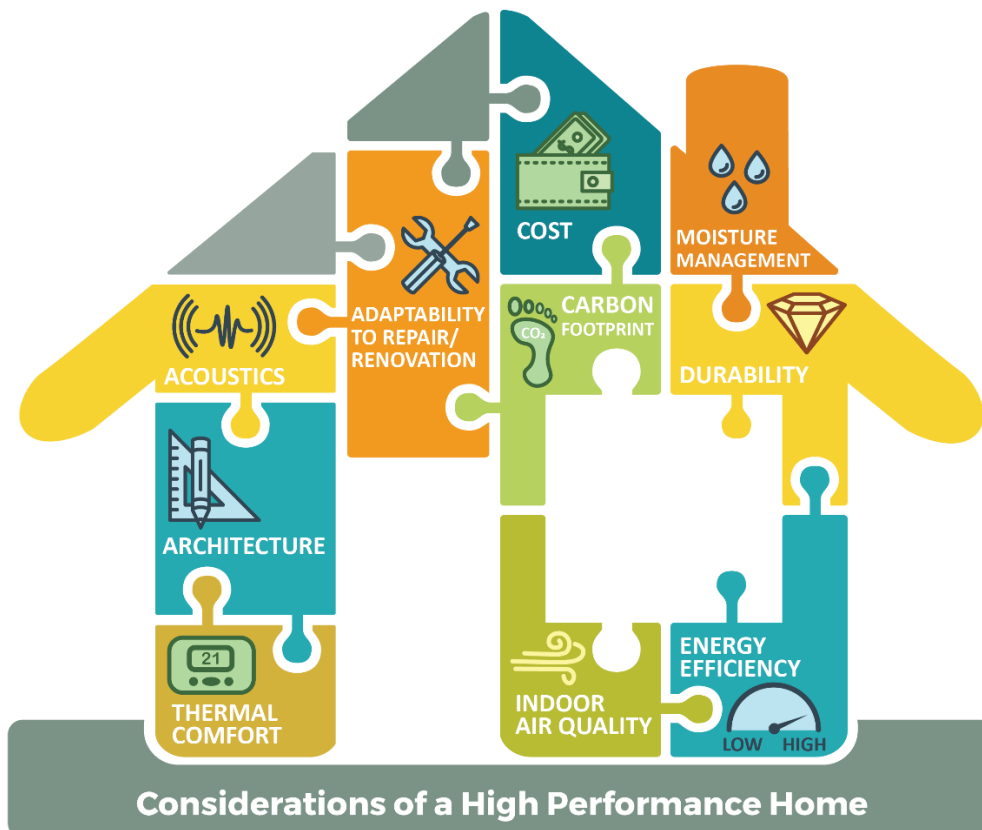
COST

MOISTURE MANAGEMENT

ADAPTABILITY TO REPAIR/ RENOVATION

$CO_2$

CARBON FOOTPRINT

ACOUSTICS

DURABILITY

ARCHITECTURE

21

THERMAL COMFORT

INDOOR AIR QUALITY

ENERGY EFFICIENCY

LOW HIGH

Considerations of a High Performance Home